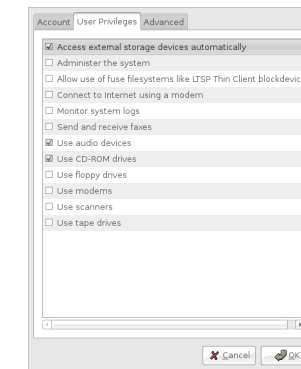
Account User Privileges Advanced

☑ Access external storage devices automatically
☐ Administer the system
☐ Allow use of fuse filesystems like LTSP Thin Client blockdevic
☐ Connect to Internet using a modem
☐ Monitor system logs
☐ Send and receive faxes
☑ Use audio devices
☑ Use CD-ROM drives
☐ Use floppy drives
☐ Use modems
☐ Use scanners
☐ Use tape drives

Cancel OK